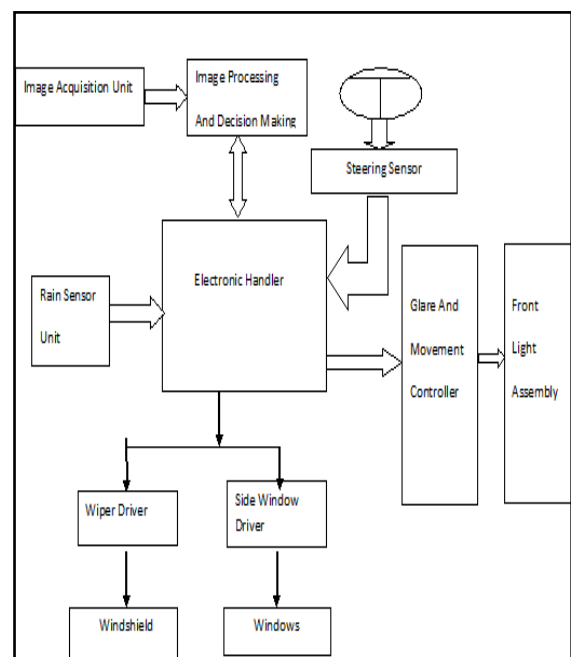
Image Acquisition Unit

Image Processing

And Decision Making

Steering Sensor

Electronic Handler

Rain Sensor

Unit

Glare And

Movement

Controller

Front

Light

Assembly

Wiper Driver

Side Window

Driver

Windshield

Windows